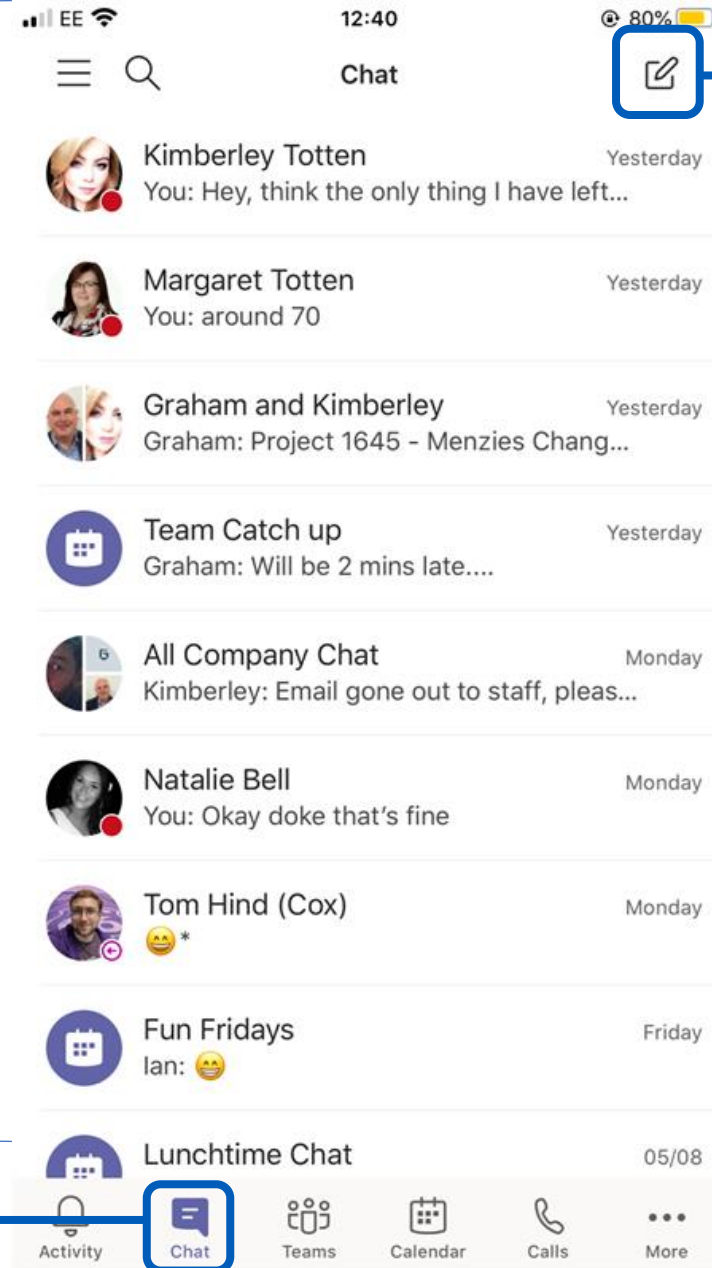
EE 12:40 80%

Chat

Kimberley Totten Yesterday
You: Hey, think the only thing I have left...

Margaret Totten Yesterday
You: around 70

Graham and Kimberley Yesterday
Graham: Project 1645 - Menzies Chang...

Team Catch up Yesterday
Graham: Will be 2 mins late....

All Company Chat Monday
Kimberley: Email gone out to staff, pleas...

Natalie Bell Monday
You: Okay doke that's fine

Tom Hind (Cox) Monday
😄*

Fun Fridays Friday
Ian: 😁

Lunchtime Chat 05/08

Activity Chat Teams Calendar Calls More